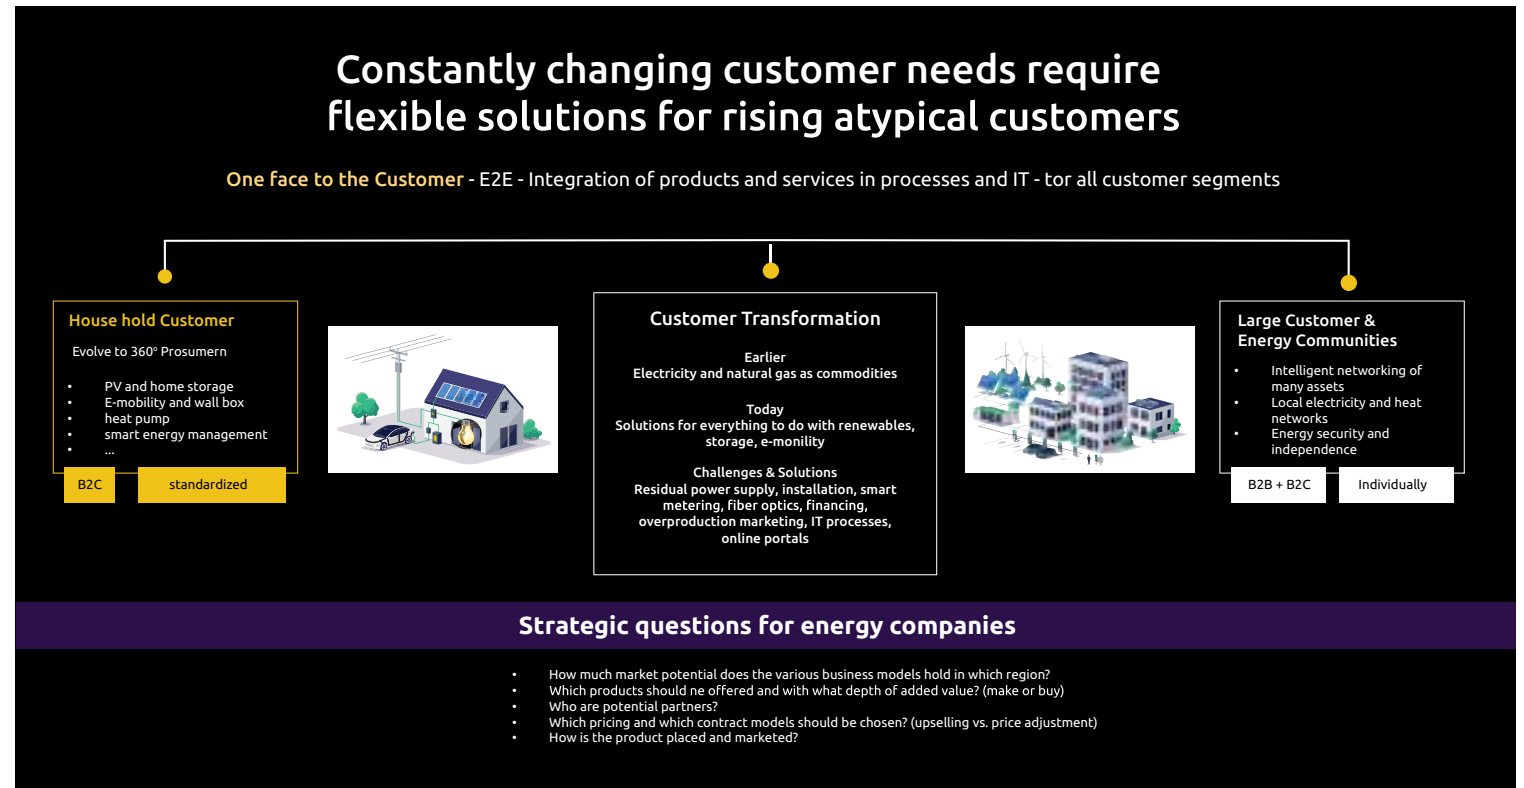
Constantly changing customer needs require flexible solutions for rising atypical customers

One face to the Customer - E2E - Integration of products and services in processes and IT - tor all customer segments

House hold Customer

Evolve to 360° Prosumern

- PV and home storage
- E-mobility and wall box
- heat pump
- smart energy management
- ...

B2C

standardized

Customer Transformation

Earlier
Electricity and natural gas as commodities

Today
Solutions for everything to do with renewables, storage, e-monility

Challenges & Solutions
Residual power supply, installation, smart metering, fiber optics, financing, overproduction marketing, IT processes, online portals

Large Customer & Energy Communities

- Intelligent networking of many assets
- Local electricity and heat networks
- Energy security and independence

B2B + B2C

Individually

Strategic questions for energy companies

- How much market potential does the various business models hold in which region?
- Which products should ne offered and with what depth of added value? (make or buy)
- Who are potential partners?
- Which pricing and which contract models should be chosen? (upselling vs. price adjustment)
- How is the product placed and marketed?